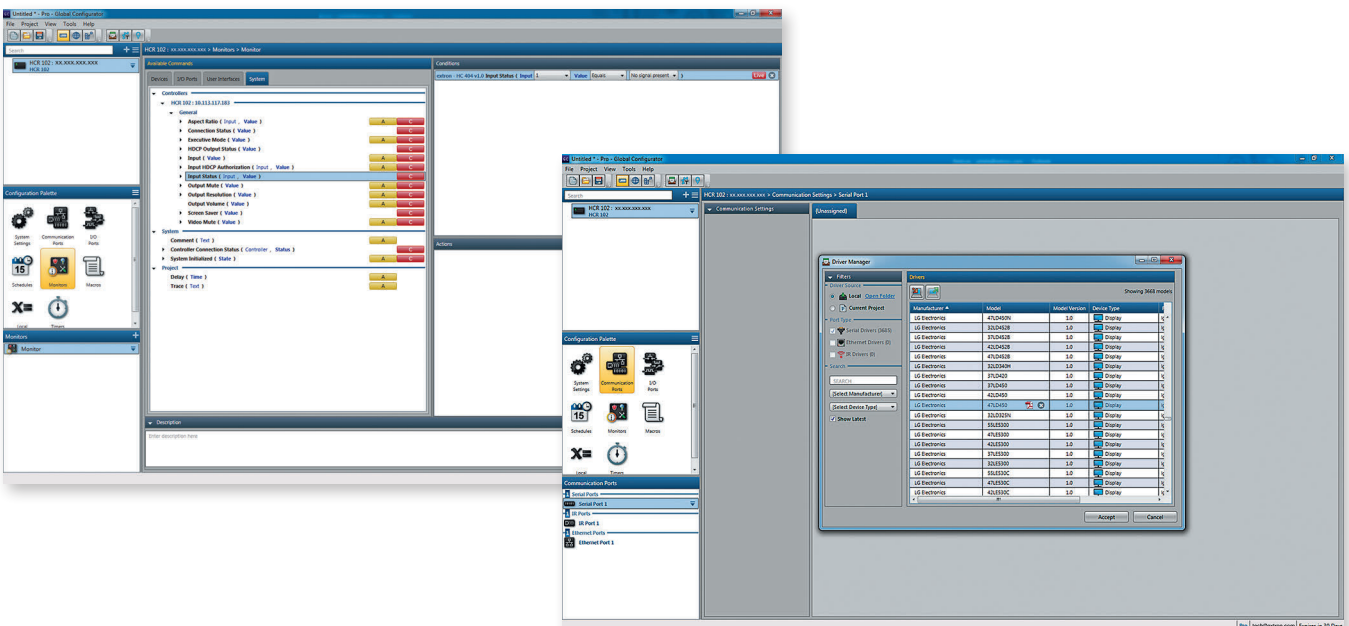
Untitled * - Pro - Global Configurator
File Project View Tools Help
Search
HCR 102 : xx.xxx.xxx.xxx > Monitors > Monitor
HCR 102 : XX.XXX.XXX.XXX
HCR 102
Available Commands
Devices I/O Ports User Interfaces System
Controllers
HCR 102 : 10.113.117.103
General
Aspect Ratio ( Input , Value )
Connection Status ( Value )
Executive Mode ( Value )
HDCP Output Status ( Value )
Input ( Value )
Input HDCP Authorization ( Input , Value )
Input Status ( Input , Value )
Output Mute ( Value )
Output Resolution ( Value )
Output Volume ( Value )
Screen Saver ( Value )
Video Mute ( Value )
System
Comment ( Text )
Controller Connection Status ( Controller , Status )
System Initialized ( State )
Project
Delay ( Time )
Trace ( Text )
Conditions
extron - HC 404 v1.0 Input Status ( Input 1 Value Square No signal present )
Live
Actions
Configuration Palette
System Settings
Communication Ports
I/O Ports
Schedules
Monitors
Macros
Local
Timers
Monitors
Monitor
Description
Enter description here

Untitled * - Pro - Global Configurator
File Project View Tools Help
Search
HCR 102 : xx.xxx.xxx.xxx > Communication Settings > Serial Port 1
HCR 102 : XX.XXX.XXX.XXX
HCR 102
Communication Settings
[Unassigned]
Driver Manager
Filters
Driver Source
Local Open Folder
Current Project
Port Type
Serial Drivers (3683)
Ethernet Drivers (0)
IR Drivers (0)
Search
SEARCH
[Select Manufacturer]
[Select Device Type]
Show Latest
Drivers
Showing 3668 models
| Manufacturer | Model | Model Version | Device Type |
|---|---|---|---|
| LG Electronics | 47LD450N | 1.0 | Display |
| LG Electronics | 32LD452B | 1.0 | Display |
| LG Electronics | 37LD452B | 1.0 | Display |
| LG Electronics | 42LD452B | 1.0 | Display |
| LG Electronics | 47LD452B | 1.0 | Display |
| LG Electronics | 32LD340H | 1.0 | Display |
| LG Electronics | 37LD420 | 1.0 | Display |
| LG Electronics | 37LD450 | 1.0 | Display |
| LG Electronics | 42LD450 | 1.0 | Display |
| LG Electronics | 47LD450 | 1.0 | Display |
| LG Electronics | 32LD325N | 1.0 | Display |
| LG Electronics | 55LE5300 | 1.0 | Display |
| LG Electronics | 47LE5300 | 1.0 | Display |
| LG Electronics | 42LE5300 | 1.0 | Display |
| LG Electronics | 37LE5300 | 1.0 | Display |
| LG Electronics | 32LE5300 | 1.0 | Display |
| LG Electronics | 55LE530C | 1.0 | Display |
| LG Electronics | 47LE530C | 1.0 | Display |
| LG Electronics | 42LE530C | 1.0 | Display |
Accept Cancel
Configuration Palette
System Settings
Communication Ports
I/O Ports
Schedules
Monitors
Macros
Local
Timers
Communication Ports
Serial Ports
Serial Port 1
IR Ports
IR Port 1
Ethernet Ports
Ethernet Port 1
Pro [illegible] Expires in 30 Days